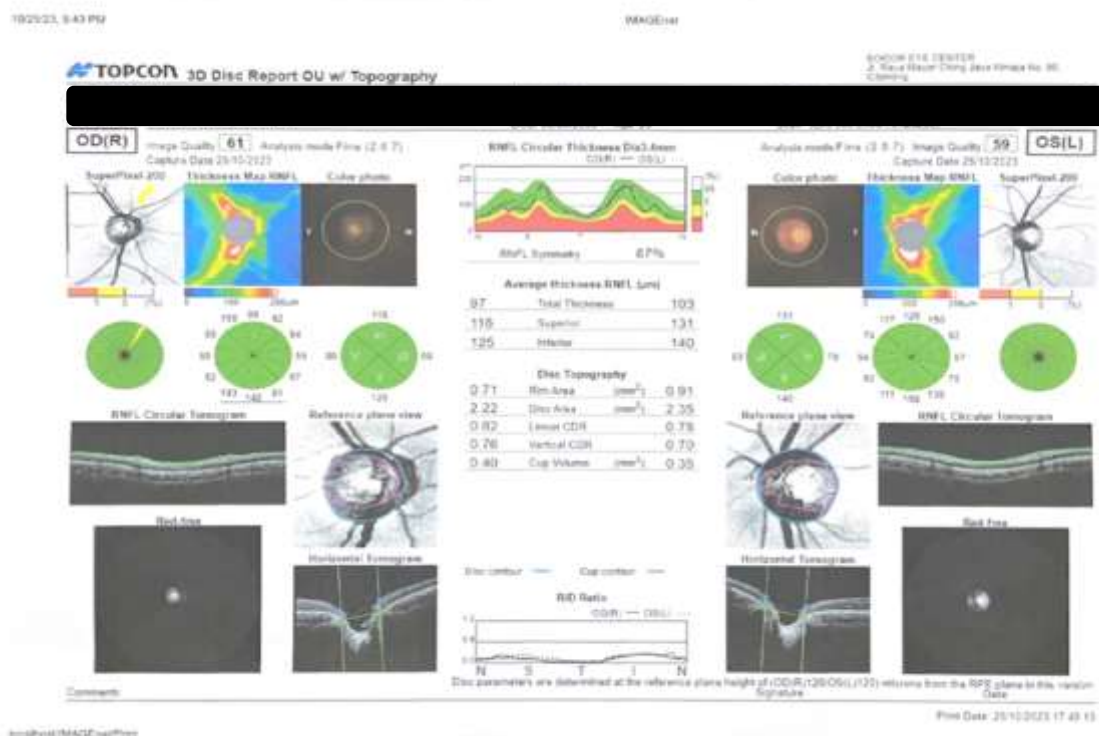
10/25/23, 5:43 PM

IMAGEnet

TOPCON 3D Disc Report OU w/ Topography

SONDOR EYE CENTER
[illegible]

OD(R)

Image Quality 61 Analysis mode Fine (2.0.7)
Capture Date 25/10/2023

SuperPixel-200

Thickness Map RNFL

Color photo

RNFL Circular Thickness Dia3.4mm
OD(R) — OS(L)

RNFL Symmetry 67%

Analysis mode Fine (2.0.7) Image Quality 59

OS(L)

Capture Date 25/10/2023

Color photo

Thickness Map RNFL

SuperPixel-200

Average thickness RNFL (µm)

| 97 | Total Thickness | 103 |
|---|---|---|
| 116 | Superior | 131 |
| 125 | Inferior | 140 |

Disc Topography

| 0.71 | Rim Area | (mm²) | 0.91 |
|---|---|---|---|
| 2.22 | Disc Area | (mm²) | 2.35 |
| 0.82 | Linear CDR | | 0.78 |
| 0.76 | Vertical CDR | | 0.70 |
| 0.40 | Cup Volume | (mm³) | 0.35 |

RNFL Circular Tomogram

Reference plane view

Reference plane view

RNFL Circular Tomogram

Red-free

Horizontal Tomogram

Disc contour — Cup contour —

R/D Ratio
OD(R) — OS(L)

N S T I N

Horizontal Tomogram

Red-free

Disc parameters are determined at the reference plane height of (OD(R)120/OS(L)120) microns from the RPE plane in this version.

Comments

Signature

Date

Print Date 25/10/2023 17:43:15

localhost/IMAGEnet/Print